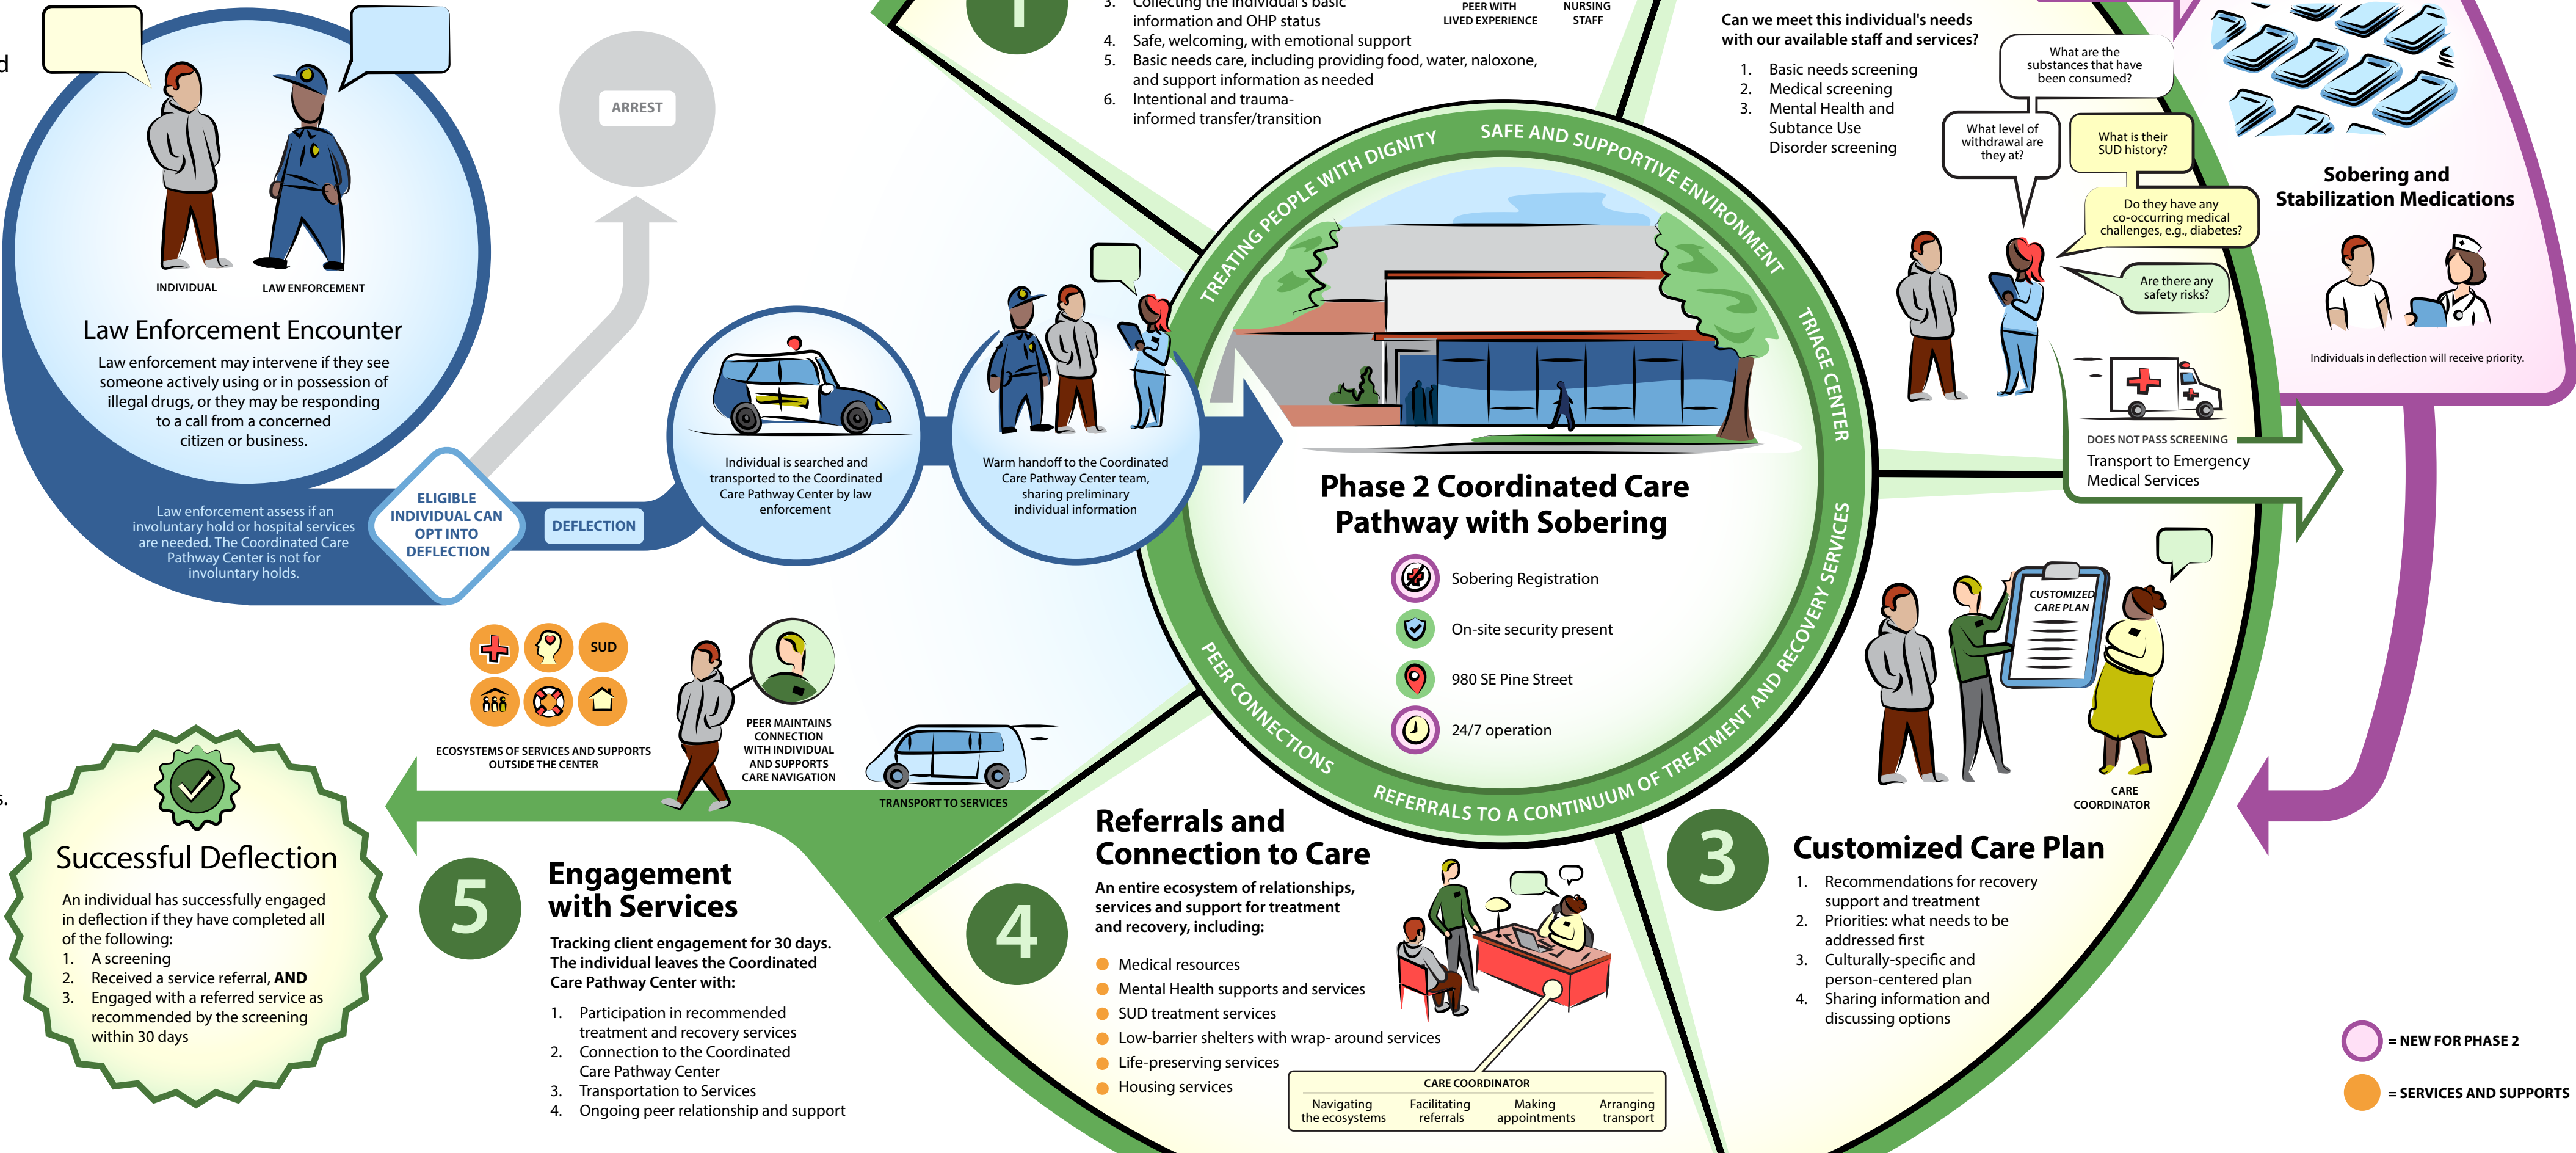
INDIVIDUAL

LAW ENFORCEMENT

Law Enforcement Encounter

Law enforcement may intervene if they see someone actively using or in possession of illegal drugs, or they may be responding to a call from a concerned citizen or business.

ARREST

Law enforcement assess if an involuntary hold or hospital services are needed. The Coordinated Care Pathway Center is not for involuntary holds.

ELIGIBLE INDIVIDUAL CAN OPT INTO DEFLECTION

DEFLECTION

Individual is searched and transported to the Coordinated Care Pathway Center by law enforcement

Warm handoff to the Coordinated Care Pathway Center team, sharing preliminary individual information

3. Collecting the individual's basic information and OHP status
4. Safe, welcoming, with emotional support
5. Basic needs care, including providing food, water, naloxone, and support information as needed
6. Intentional and trauma-informed transfer/transition

PEER WITH LIVED EXPERIENCE

NURSING STAFF

Can we meet this individual's needs with our available staff and services?

1. Basic needs screening
2. Medical screening
3. Mental Health and Subtance Use Disorder screening

What are the substances that have been consumed?

What level of withdrawal are they at?

What is their SUD history?

Do they have any co-occurring medical challenges, e.g., diabetes?

Are there any safety risks?

Sobering and Stabilization Medications

Individuals in deflection will receive priority.

DOES NOT PASS SCREENING

Transport to Emergency Medical Services

TREATING PEOPLE WITH DIGNITY

SAFE AND SUPPORTIVE ENVIRONMENT

TRIAGE CENTER

TREATMENT AND RECOVERY SERVICES

REFERRALS TO A CONTINUUM OF

PEER CONNECTIONS

Phase 2 Coordinated Care Pathway with Sobering

Sobering Registration

On-site security present

980 SE Pine Street

24/7 operation

SUD

ECOSYSTEMS OF SERVICES AND SUPPORTS OUTSIDE THE CENTER

PEER MAINTAINS CONNECTION WITH INDIVIDUAL AND SUPPORTS CARE NAVIGATION

TRANSPORT TO SERVICES

CUSTOMIZED CARE PLAN

CARE COORDINATOR

Successful Deflection

An individual has successfully engaged in deflection if they have completed all of the following:
1. A screening
2. Received a service referral, AND
3. Engaged with a referred service as recommended by the screening within 30 days

5

Engagement with Services

Tracking client engagement for 30 days. The individual leaves the Coordinated Care Pathway Center with:

1. Participation in recommended treatment and recovery services
2. Connection to the Coordinated Care Pathway Center
3. Transportation to Services
4. Ongoing peer relationship and support

4

Referrals and Connection to Care

An entire ecosystem of relationships, services and support for treatment and recovery, including:

Medical resources
Mental Health supports and services
SUD treatment services
Low-barrier shelters with wrap- around services
Life-preserving services
Housing services

CARE COORDINATOR

Navigating the ecosystems

Facilitating referrals

Making appointments

Arranging transport

3

Customized Care Plan

1. Recommendations for recovery support and treatment
2. Priorities: what needs to be addressed first
3. Culturally-specific and person-centered plan
4. Sharing information and discussing options

= NEW FOR PHASE 2

= SERVICES AND SUPPORTS